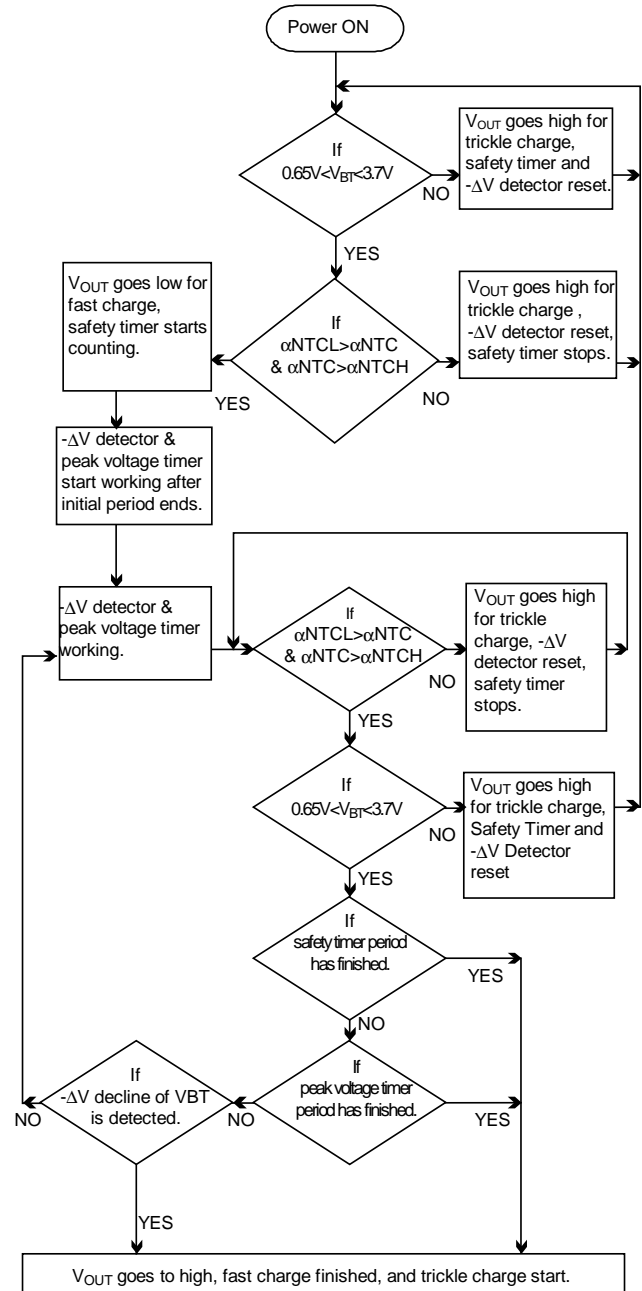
Power ON

If
$0.65V<V_{BT}<3.7V$

NO

$V_{OUT}$ goes high for trickle charge, safety timer and $-\Delta V$ detector reset.

YES

If
αNTCL>αNTC
& αNTC>αNTCH

NO

$V_{OUT}$ goes high for trickle charge , $-\Delta V$ detector reset, safety timer stops.

YES

$V_{OUT}$ goes low for fast charge, safety timer starts counting.

$-\Delta V$ detector & peak voltage timer start working after initial period ends.

$-\Delta V$ detector & peak voltage timer working.

If
αNTCL>αNTC
& αNTC>αNTCH

NO

$V_{OUT}$ goes high for trickle charge, $-\Delta V$ detector reset, safety timer stops.

YES

If
$0.65V<V_{BT}<3.7V$

NO

$V_{OUT}$ goes high for trickle charge, Safety Timer and $-\Delta V$ Detector reset

YES

If
safety timer period has finished.

YES

NO

If
$-\Delta V$ decline of VBT is detected.

NO

NO

If
peak voltage timer period has finished.

YES

YES

$V_{OUT}$ goes to high, fast charge finished, and trickle charge start.